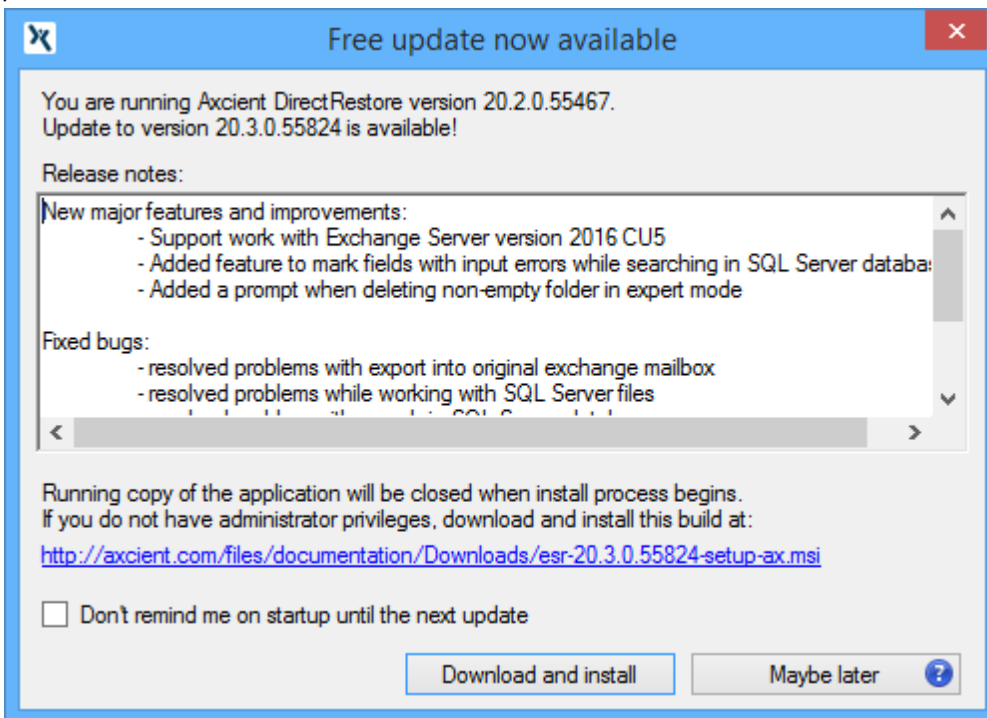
Free update now available

You are running Axcient DirectRestore version 20.2.0.55467.
Update to version 20.3.0.55824 is available!

Release notes:

New major features and improvements:
- Support work with Exchange Server version 2016 CU5
- Added feature to mark fields with input errors while searching in SQL Server databa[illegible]
- Added a prompt when deleting non-empty folder in expert mode

Fixed bugs:
- resolved problems with export into original exchange mailbox
- resolved problems while working with SQL Server files
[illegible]

Running copy of the application will be closed when install process begins.
If you do not have administrator privileges, download and install this build at:
http://axcient.com/files/documentation/Downloads/esr-20.3.0.55824-setup-ax.msi

Don't remind me on startup until the next update

Download and install

Maybe later